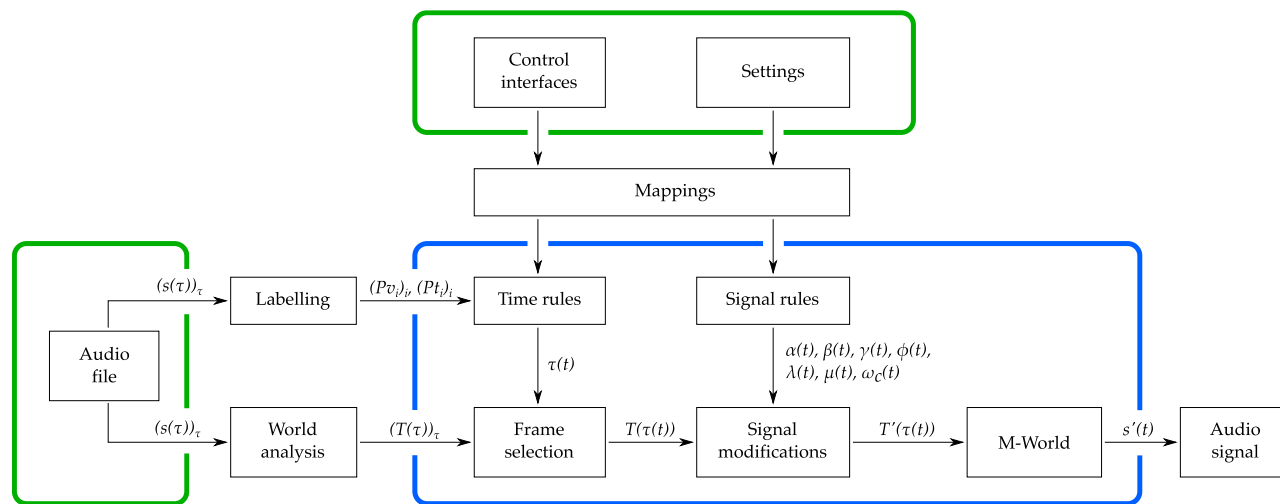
Control interfaces

Settings

Mappings

Audio file

$(s(\tau))_\tau$

Labelling

$(Pv_i)_i, (Pt_i)_i$

Time rules

Signal rules

$\tau(t)$

$\alpha(t), \beta(t), \gamma(t), \phi(t),$
$\lambda(t), \mu(t), \omega_C(t)$

$(s(\tau))_\tau$

World analysis

$(T(\tau))_\tau$

Frame selection

$T(\tau(t))$

Signal modifications

$T'(\tau(t))$

M-World

$s'(t)$

Audio signal